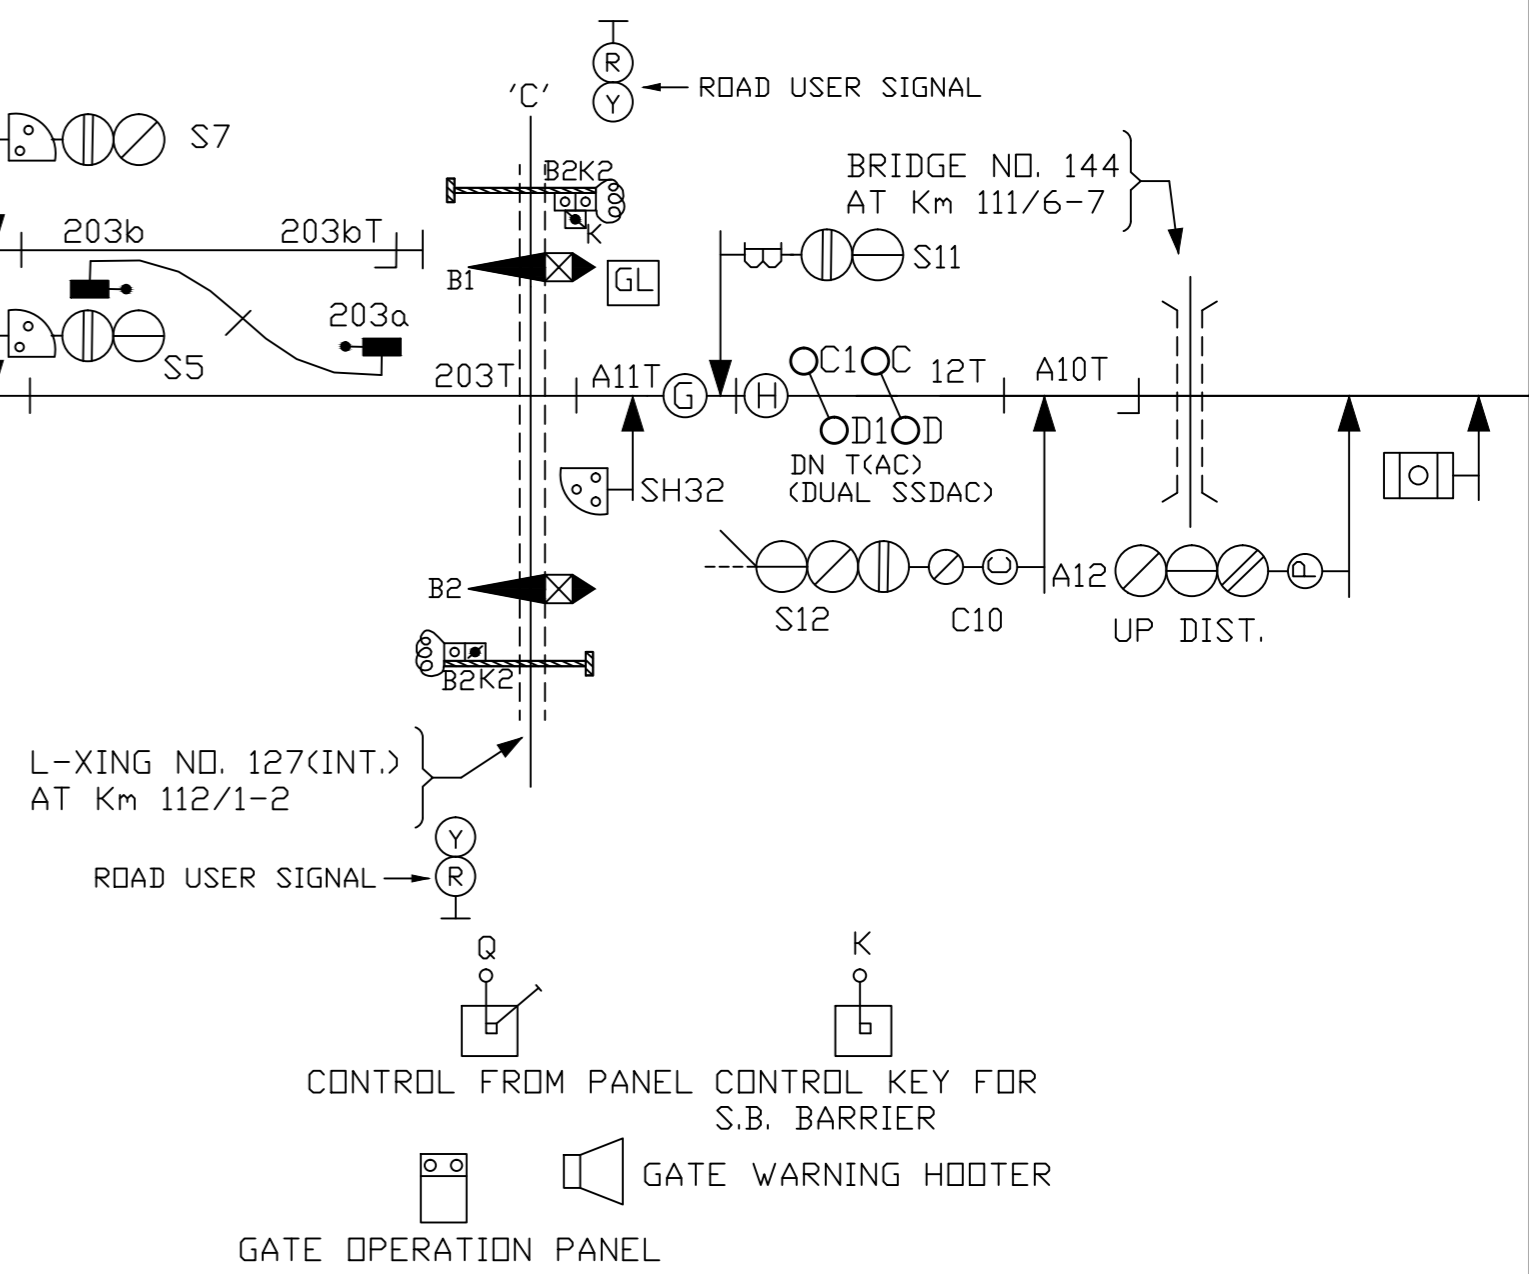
R
Y
ROAD USER SIGNAL
'C'
S7
B2K2
K
BRIDGE NO. 144
AT Km 111/6-7
203b
203bT
B1
GL
S11
203a
S5
203T
A11T
G
H
C1
C
12T
A10T
D1
D
DN T(AC)
(DUAL SSDAC)
SH32
S12
C10
A12
UP DIST.
B2
B2K2
L-XING NO. 127(INT.)
AT Km 112/1-2
Y
R
ROAD USER SIGNAL
Q
K
CONTROL FROM PANEL
CONTROL KEY FOR S.B. BARRIER
GATE WARNING HOOTER
GATE OPERATION PANEL